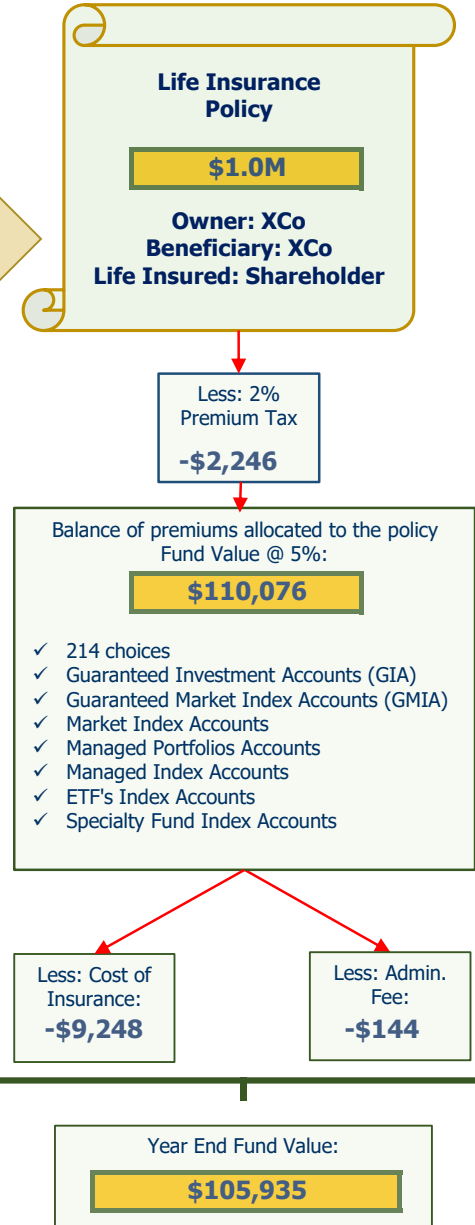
Life Insurance Policy

$1.0M

Owner: XCo
Beneficiary: XCo
Life Insured: Shareholder

Less: 2% Premium Tax

-$2,246

Balance of premiums allocated to the policy Fund Value @ 5%:

$110,076

✓ 214 choices
✓ Guaranteed Investment Accounts (GIA)
✓ Guaranteed Market Index Accounts (GMIA)
✓ Market Index Accounts
✓ Managed Portfolios Accounts
✓ Managed Index Accounts
✓ ETF's Index Accounts
✓ Specialty Fund Index Accounts

Less: Cost of Insurance:
-$9,248

Less: Admin. Fee:
-$144

Year End Fund Value:

$105,935